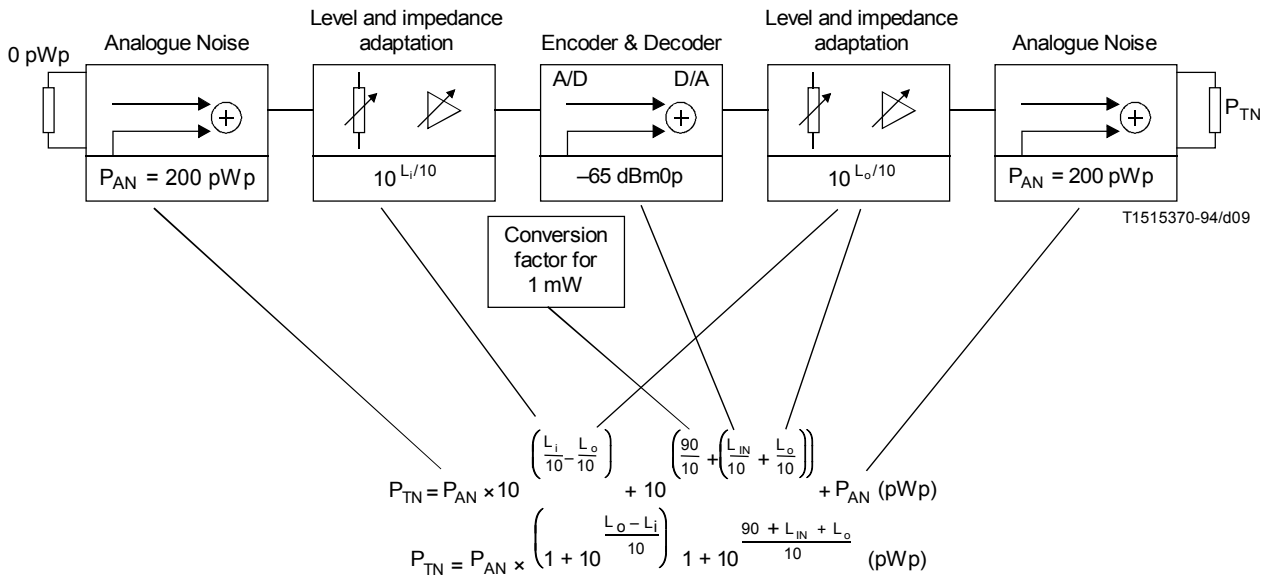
0 pWp

Analogue Noise

$P_{AN}$ = 200 pWp

Level and impedance adaptation

$10^{L_i/10}$

Encoder & Decoder

A/D

D/A

–65 dBm0p

Level and impedance adaptation

$10^{L_o/10}$

Analogue Noise

$P_{AN}$ = 200 pWp

$P_{TN}$

T1515370-94/d09

Conversion factor for 1 mW

$P_{TN} = P_{AN} \times 10^{\left(\frac{L_i}{10} - \frac{L_o}{10}\right)} + 10^{\left(\frac{90}{10} + \left(\frac{L_{IN}}{10} + \frac{L_o}{10}\right)\right)} + P_{AN}$ (pWp)

$P_{TN} = P_{AN} \times \left(1 + 10^{\frac{L_o - L_i}{10}}\right) 1 + 10^{\frac{90 + L_{IN} + L_o}{10}}$ (pWp)